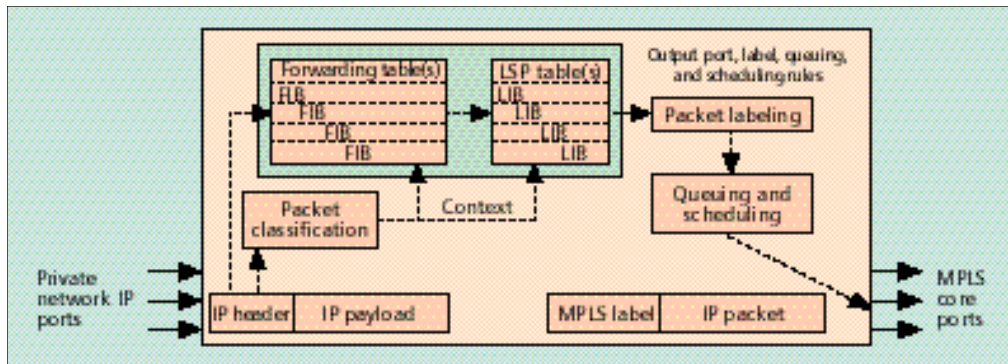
Output port, label, queuing, and scheduling rules

Forwarding table(s)

FIB
FIB
FIB
FIB

LSP table(s)

LIB
LIB
LIB
LIB

Packet labeling

Queuing and scheduling

Packet classification

Context

Private network IP ports

IP header

IP payload

MPLS label

IP packet

MPLS core ports